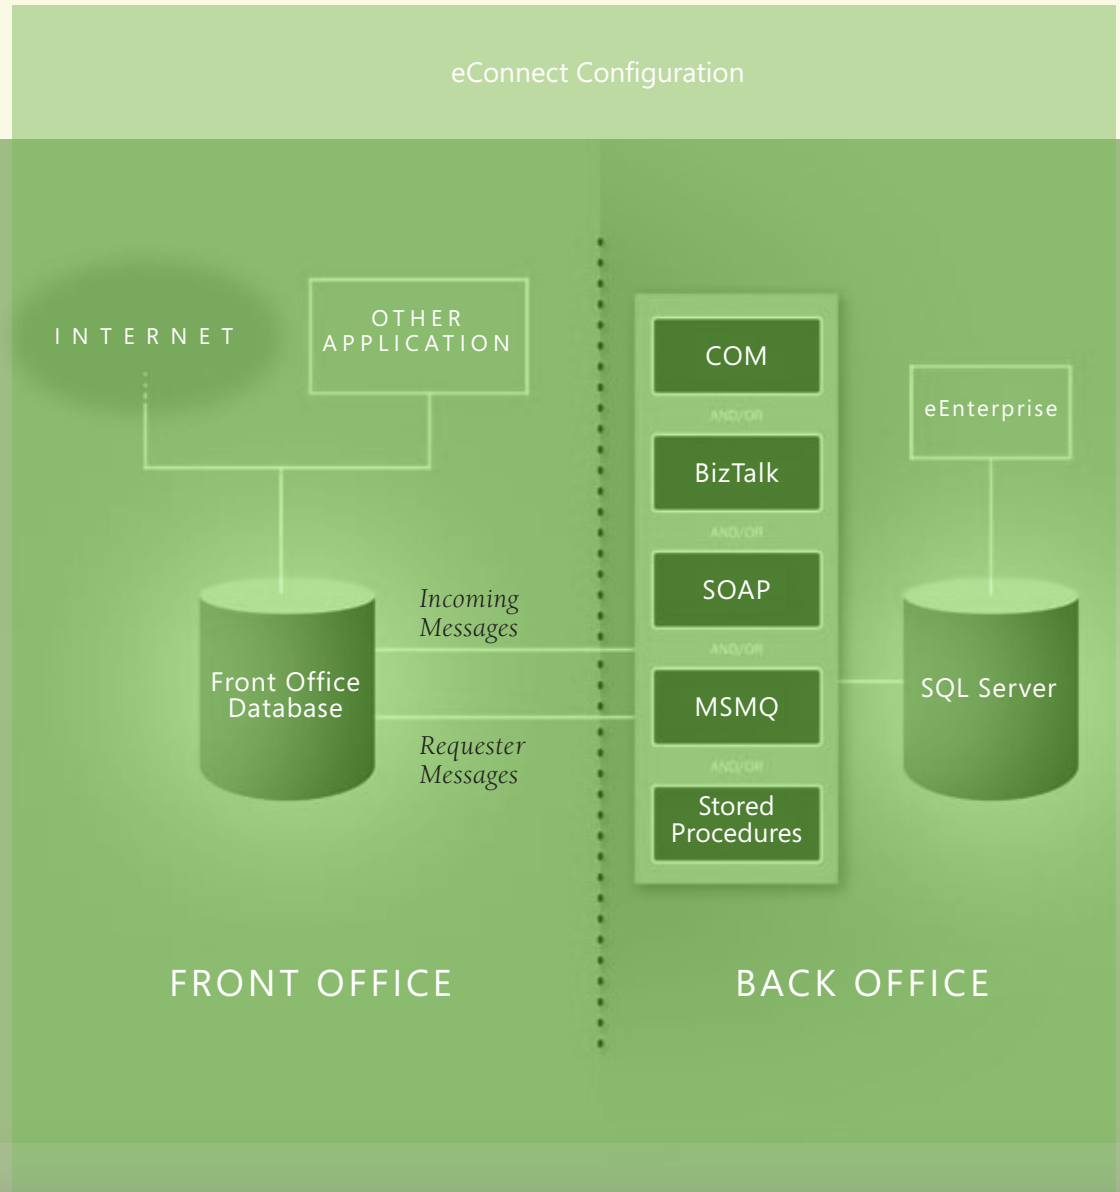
eConnect Configuration

INTERNET

OTHER APPLICATION

Front Office Database

Incoming Messages

Requester Messages

COM

AND/OR

BizTalk

AND/OR

SOAP

AND/OR

MSMQ

AND/OR

Stored Procedures

eEnterprise

SQL Server

FRONT OFFICE

BACK OFFICE